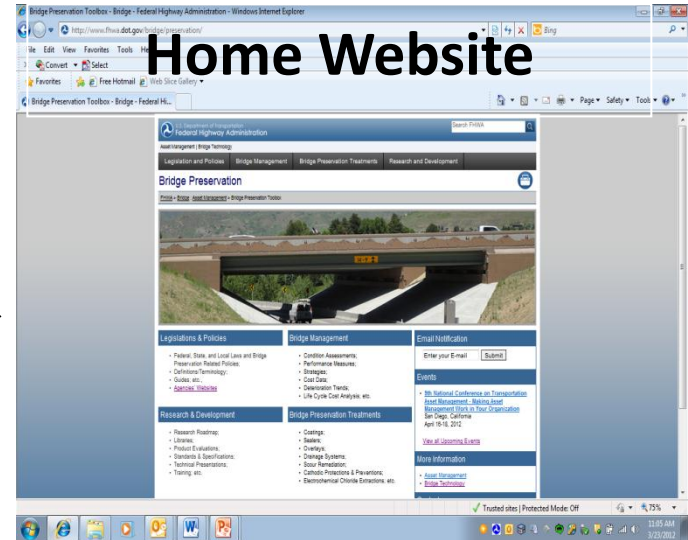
Bridge Preservation Toolbox - Bridge - Federal Highway Administration - Windows Internet Explorer

http://www.fhwa.dot.gov/bridge/preservation/

Bing

ile Edit View Favorites Tools He

Convert Select

Favorites Free Hotmail Web Slice Gallery

Bridge Preservation Toolbox - Bridge - Federal Hi...

Page Safety Tools

Home Website

U.S. Department of Transportation
Federal Highway Administration

Search FHWA

Asset Management | Bridge Technology

Legislation and Policies | Bridge Management | Bridge Preservation Treatments | Research and Development

Bridge Preservation

FHWA > Bridge > Asset Management > Bridge Preservation Toolbox

Legislations & Policies
- Federal, State, and Local Laws and Bridge Preservation Related Policies;
- Definitions/Terminology;
- Guides; etc.;
- Agencies' Websites

Bridge Management
- Condition Assessments;
- Performance Measures;
- Strategies;
- Cost Data;
- Deterioration Trends;
- Life Cycle Cost Analysis, etc.

Email Notification
Enter your E-mail Submit

Events
- 9th National Conference on Transportation Asset Management - Making Asset Management Work in Your Organization
San Diego, California
April 16-18, 2012

View all Upcoming Events

Research & Development
- Research Roadmap;
- Libraries;
- Product Evaluations;
- Standards & Specifications;
- Technical Presentations;
- Training; etc.

Bridge Preservation Treatments
- Coatings;
- Sealers;
- Overlays;
- Drainage Systems;
- Scour Remediation;
- Cathodic Protections & Preventions;
- Electrochemical Chloride Extractions; etc.

More Information
- Asset Management
- Bridge Technology

Trusted sites | Protected Mode: Off

75%

11:05 AM
3/23/2012